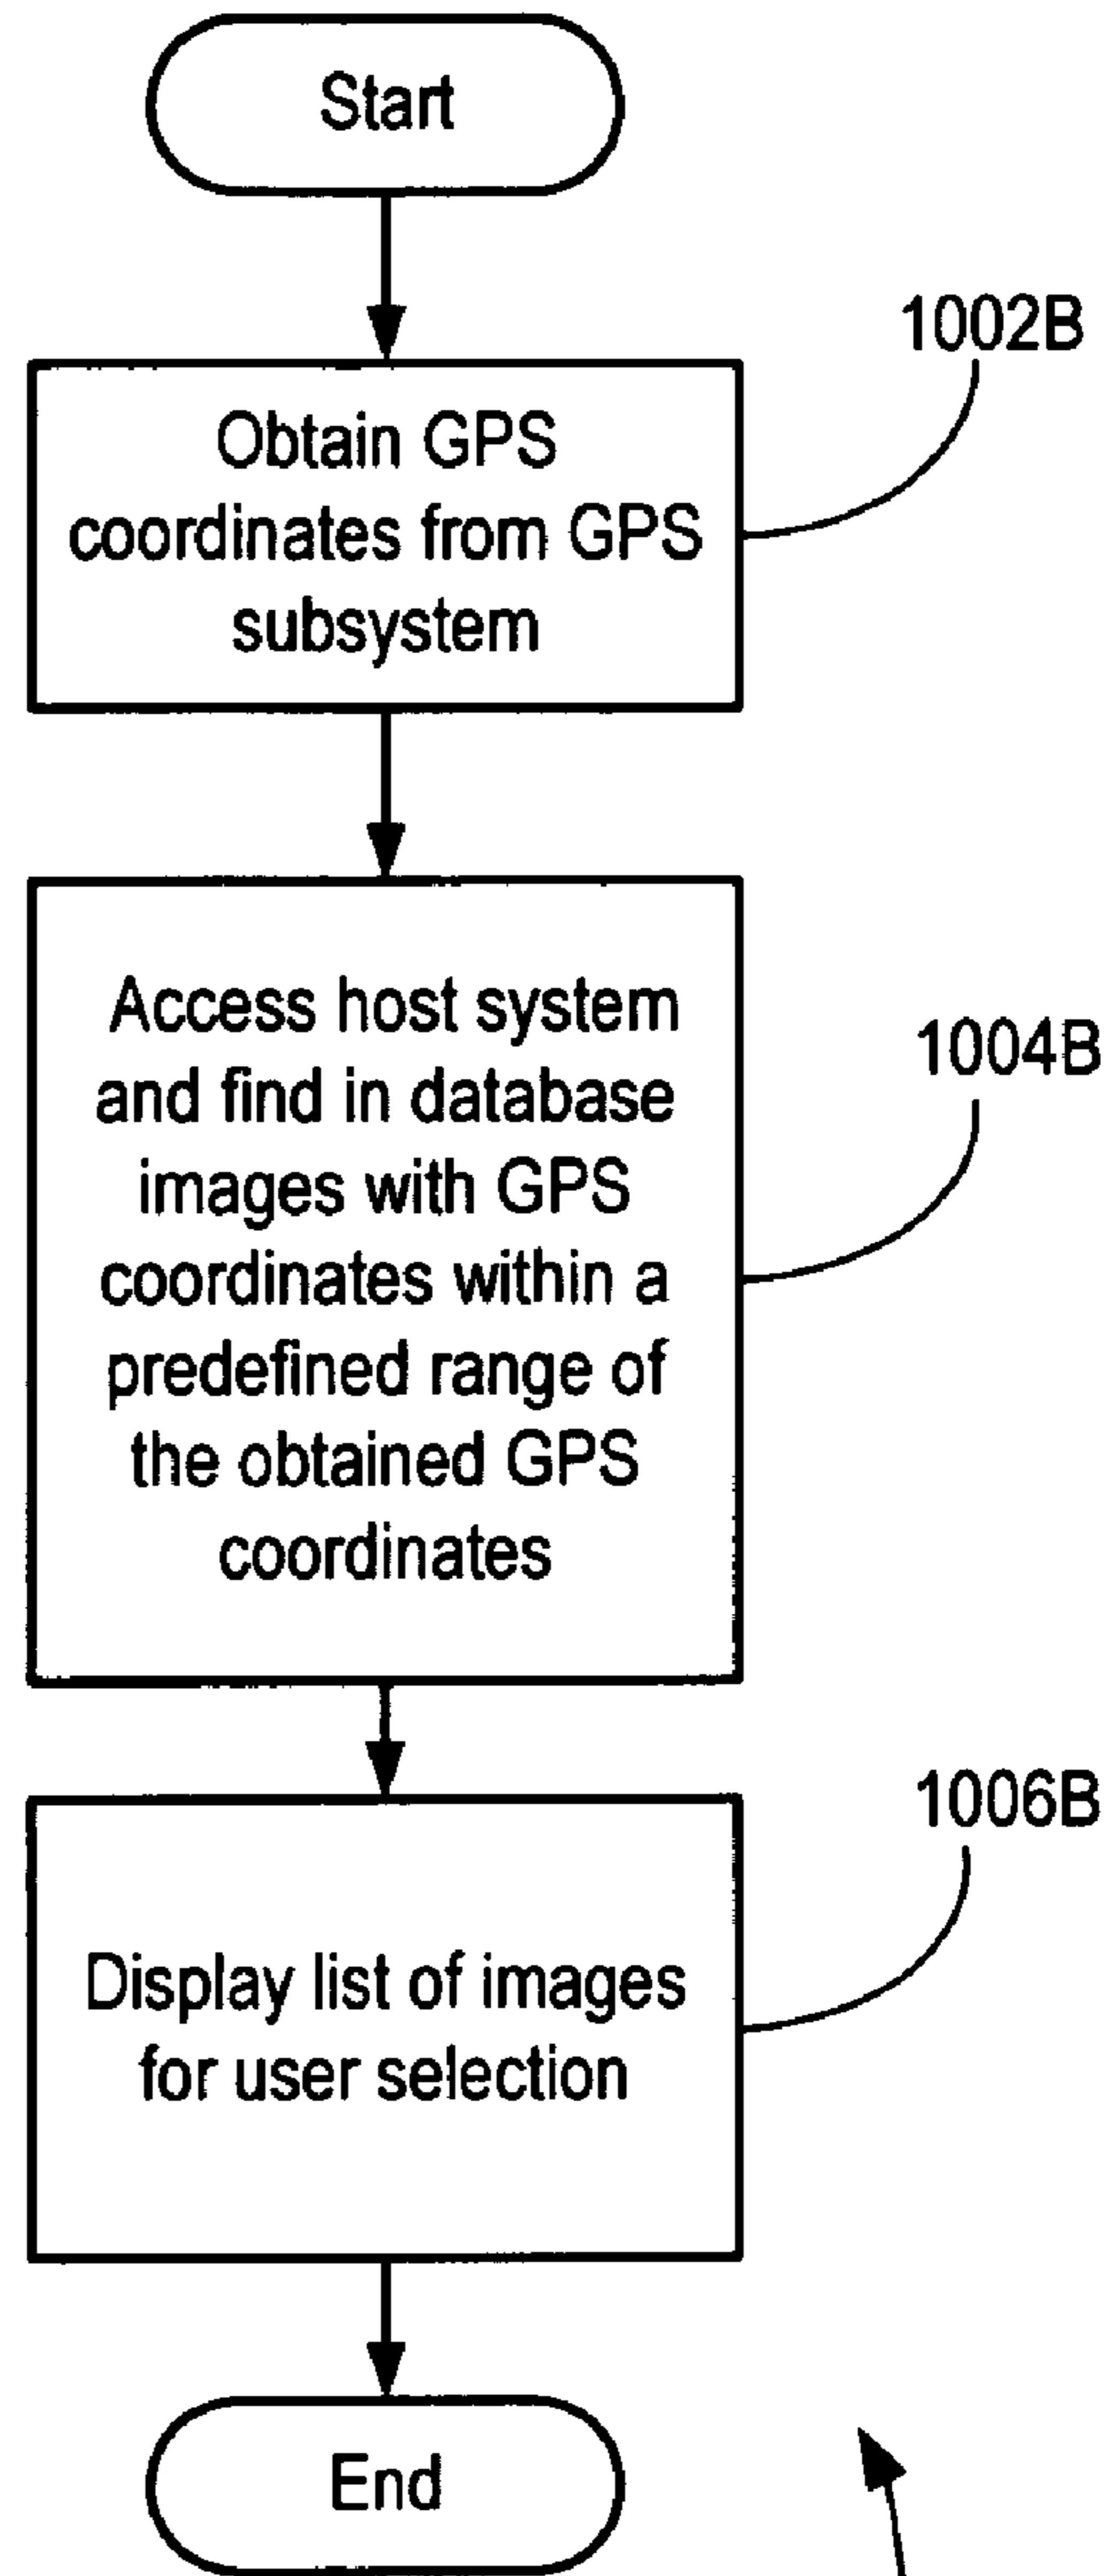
Start

1002B

Obtain GPS coordinates from GPS subsystem

1004B

Access host system and find in database images with GPS coordinates within a predefined range of the obtained GPS coordinates

1006B

Display list of images for user selection

End